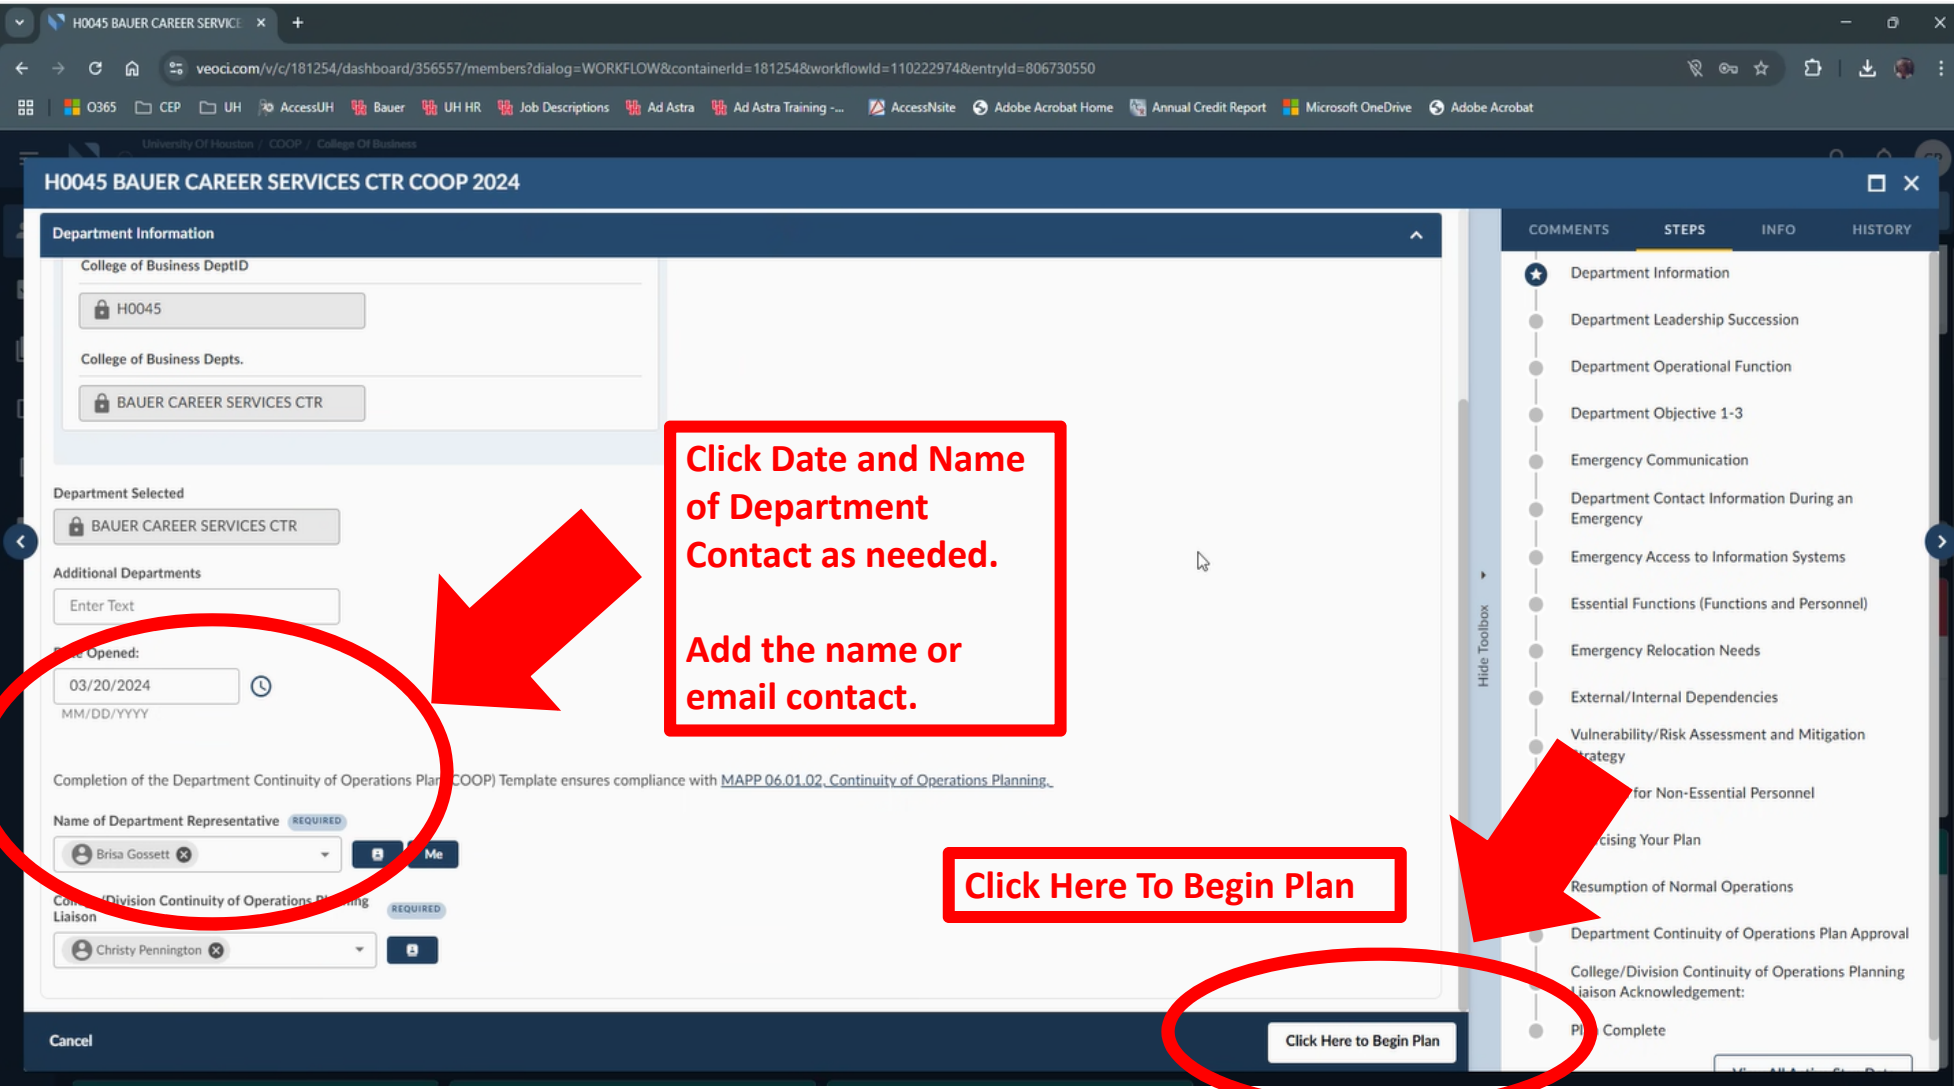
H0045 BAUER CAREER SERVICE ×

veoci.com/v/c/181254/dashboard/356557/members?dialog=WORKFLOW&containerId=181254&workflowId=110222974&entryId=806730550

O365 CEP UH AccessUH Bauer UH HR Job Descriptions Ad Astra Ad Astra Training -... AccessNsite Adobe Acrobat Home Annual Credit Report Microsoft OneDrive Adobe Acrobat

H0045 BAUER CAREER SERVICES CTR COOP 2024

Department Information

College of Business DeptID

H0045

College of Business Depts.

BAUER CAREER SERVICES CTR

Department Selected

BAUER CAREER SERVICES CTR

Additional Departments

Enter Text

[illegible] Opened:

03/20/2024

MM/DD/YYYY

Completion of the Department Continuity of Operations Plan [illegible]COOP) Template ensures compliance with MAPP 06.01.02, Continuity of Operations Planning.

Name of Department Representative REQUIRED

Brisa Gossett

Me

Co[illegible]/Division Continuity of Operations P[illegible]ing Liaison REQUIRED

Christy Pennington

Click Date and Name of Department Contact as needed.

Add the name or email contact.

Click Here To Begin Plan

Cancel

Click Here to Begin Plan

Hide Toolbox

COMMENTS STEPS INFO HISTORY

Department Information

Department Leadership Succession

Department Operational Function

Department Objective 1-3

Emergency Communication

Department Contact Information During an Emergency

Emergency Access to Information Systems

Essential Functions (Functions and Personnel)

Emergency Relocation Needs

External/Internal Dependencies

Vulnerability/Risk Assessment and Mitigation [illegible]rategy

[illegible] for Non-Essential Personnel

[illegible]cising Your Plan

Resumption of Normal Operations

Department Continuity of Operations Plan Approval

College/Division Continuity of Operations Planning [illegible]aison Acknowledgement:

Pl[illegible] Complete